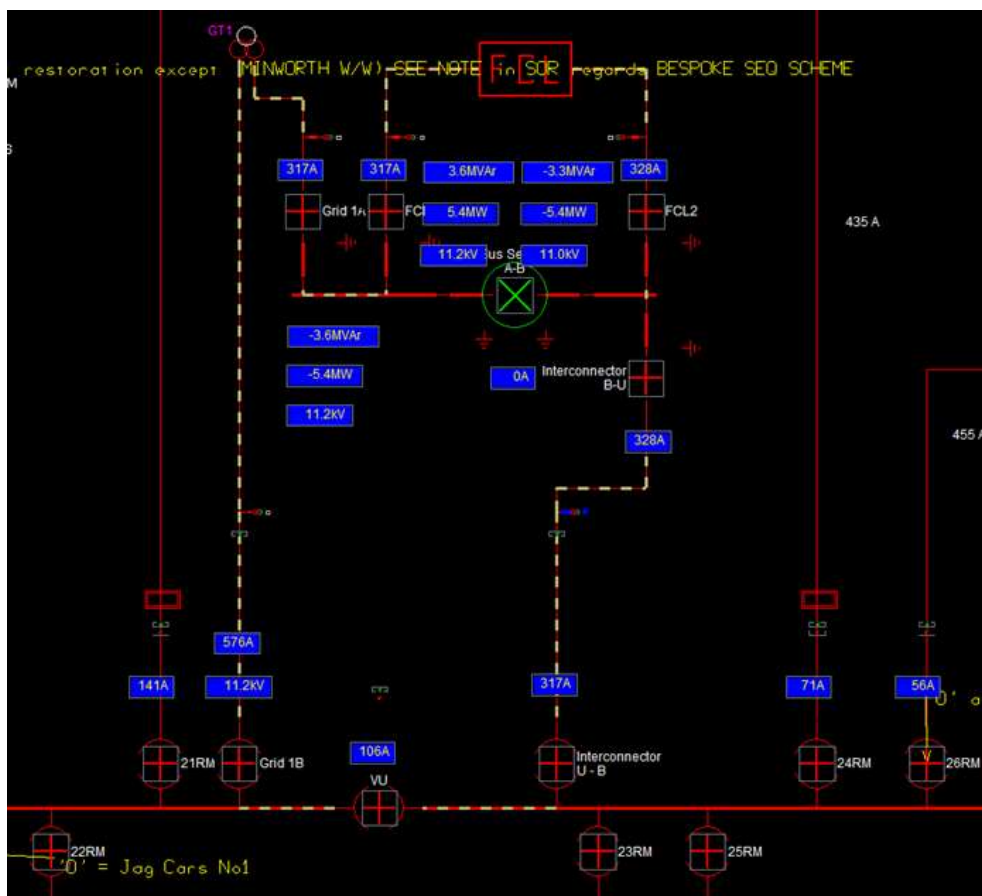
GT1

restoration except (MINWORTH W/W) SEE NOTE in SOR regards BESPOKE SEQ SCHEME

FCL

M

S

317A
317A
3.6MVAr
-3.3MVAr
328A

Grid 1A
FCL
5.4MW
-5.4MW
FCL2

435 A

11.2kV
Bus Se
11.0kV
A-B

-3.6MVAr

-5.4MW

0A
Interconnector
B-U

11.2kV

328A

455 A

576A

141A
11.2kV
317A
71A
56A
'0' a

21RM
Grid 1B
106A
Interconnector
U - B
24RM
26RM

VU

22RM
'0' = Jag Cars No1
23RM
25RM